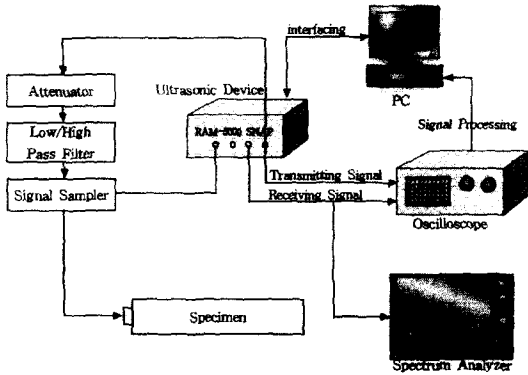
interfacing

PC

Attenuator

Ultrasonic Device

Low/High Pass Filter

RAM-5000 SNAP

Signal Processing

Transmitting Signal

Signal Sampler

Receiving Signal

Oscilloscope

Specimen

Spectrum Analyzer